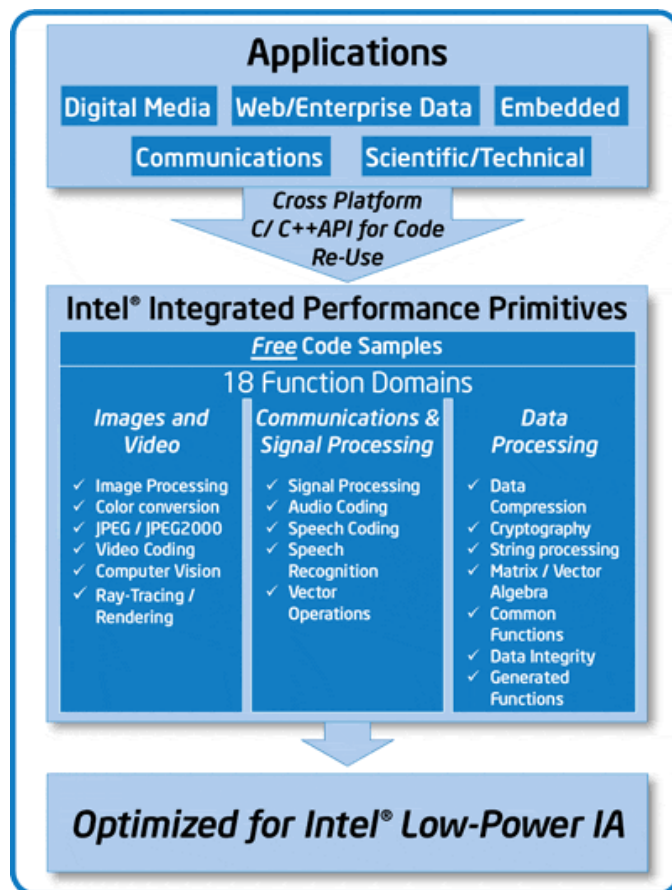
Applications

Digital Media

Web/Enterprise Data

Embedded

Communications

Scientific/Technical

Cross Platform
C/ C++API for Code
Re-Use

Intel® Integrated Performance Primitives

Free Code Samples

18 Function Domains

Images and Video

✓ Image Processing
✓ Color conversion
✓ JPEG / JPEG2000
✓ Video Coding
✓ Computer Vision
✓ Ray-Tracing / Rendering

Communications & Signal Processing

✓ Signal Processing
✓ Audio Coding
✓ Speech Coding
✓ Speech Recognition
✓ Vector Operations

Data Processing

✓ Data Compression
✓ Cryptography
✓ String processing
✓ Matrix / Vector Algebra
✓ Common Functions
✓ Data Integrity
✓ Generated Functions

Optimized for Intel® Low-Power IA